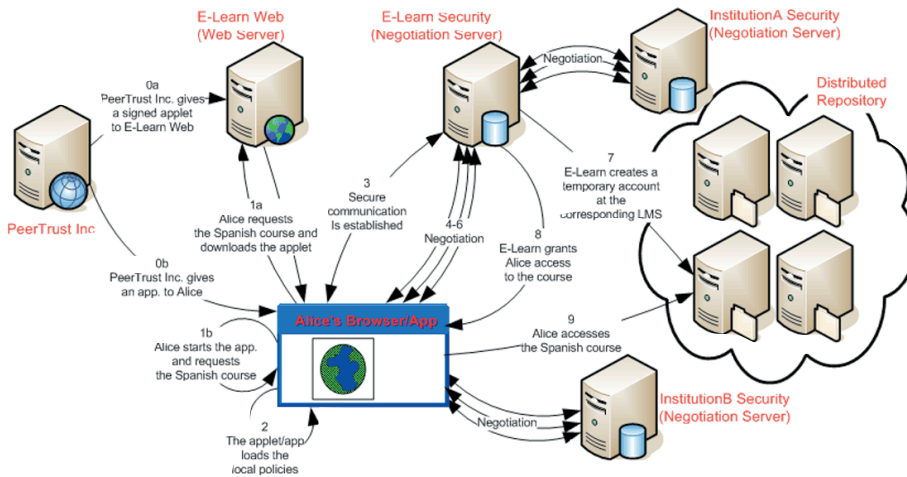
E-Learn Web
(Web Server)

E-Learn Security
(Negotiation Server)

InstitutionA Security
(Negotiation Server)

Negotiation

Distributed
Repository

0a
PeerTrust Inc. gives
a signed applet
to E-Learn Web

PeerTrust Inc

1a
Alice requests
the Spanish course and
downloads the applet

3
Secure
communication
Is established

4-6
Negotiation

7
E-Learn creates a
temporary account
at the
corresponding LMS

8
E-Learn grants
Alice access
to the course

0b
PeerTrust Inc. gives
an app. to Alice

Alice's Browser/App

1b
Alice starts the app.
and requests
the Spanish course

9
Alice accesses
the Spanish course

2
The applet/app
loads the
local policies

Negotiation

InstitutionB Security
(Negotiation Server)